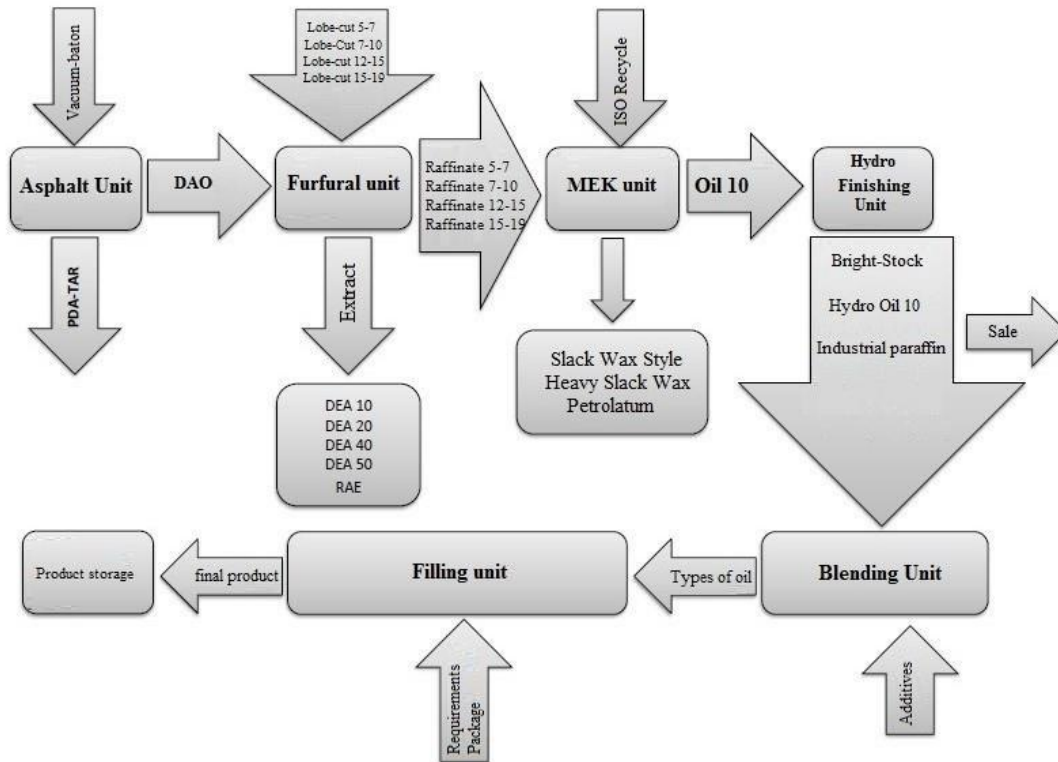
Vacuum-baton

Lobe-cut 5-7
Lobe-Cut 7-10
Lobe-cut 12-15
Lobe-cut 15-19

ISO Recycle

Asphalt Unit

DAO

Furfural unit

Raffinate 5-7
Raffinate 7-10
Raffinate 12-15
Raffinate 15-19

MEK unit

Oil 10

Hydro Finishing Unit

PDA-TAR

Extract

Bright-Stock

Hydro Oil 10

Industrial paraffin

Sale

Slack Wax Style
Heavy Slack Wax
Petrolatum

DEA 10
DEA 20
DEA 40
DEA 50
RAE

Product storage

final product

Filling unit

Types of oil

Blending Unit

Requirements Package

Additives